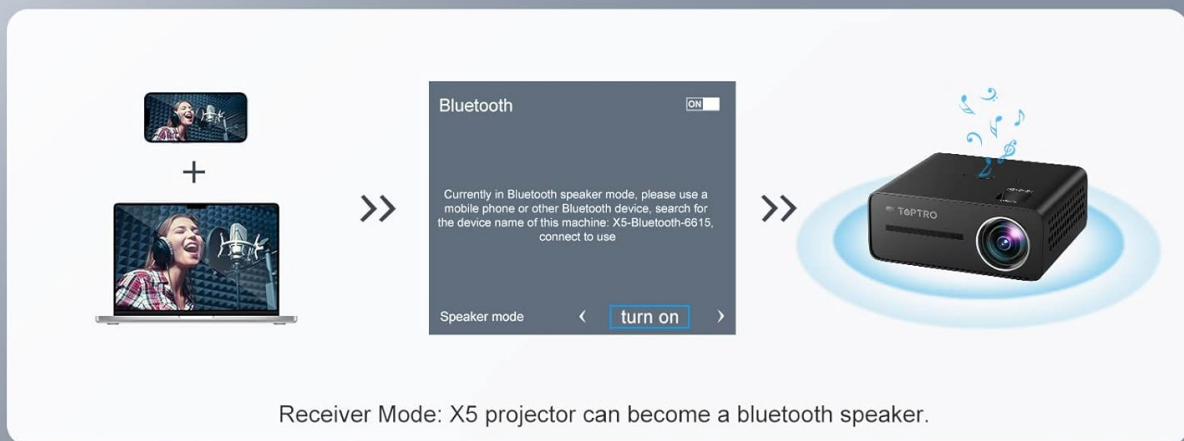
+

Bluetooth

ON

Currently in Bluetooth speaker mode, please use a mobile phone or other Bluetooth device, search for the device name of this machine: X5-Bluetooth-6615, connect to use

Speaker mode ‹ turn on ›

TOPTRO

Receiver Mode: X5 projector can become a bluetooth speaker.